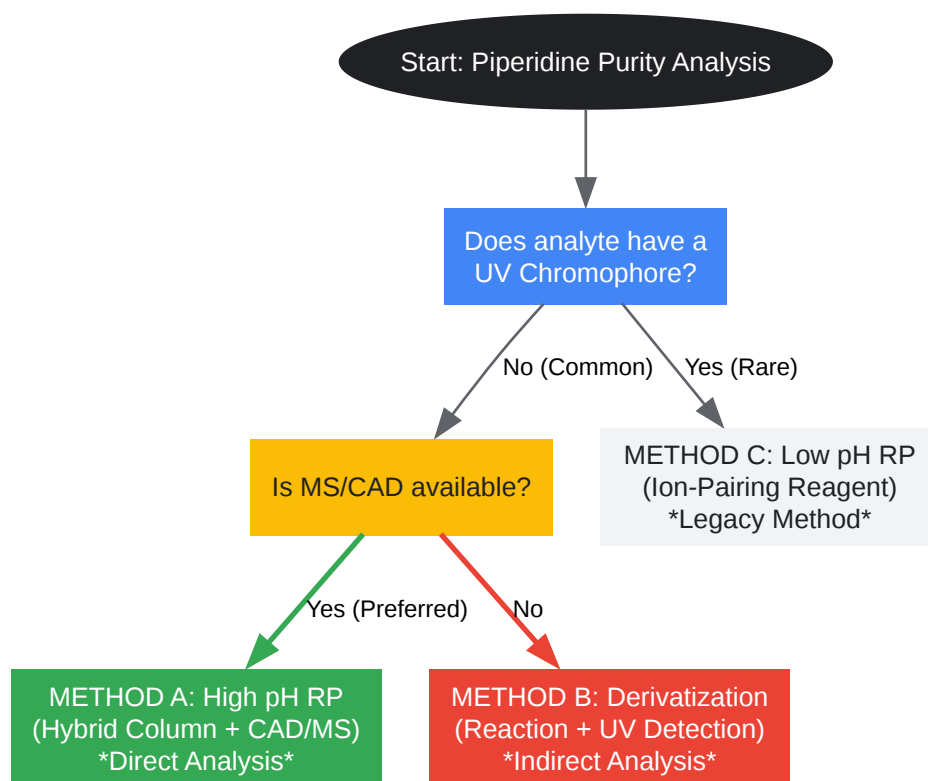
Start: Piperidine Purity Analysis

Does analyte have a UV Chromophore?

No (Common)

Yes (Rare)

Is MS/CAD available?

METHOD C: Low pH RP (Ion-Pairing Reagent) *Legacy Method*

Yes (Preferred)

No

METHOD A: High pH RP (Hybrid Column + CAD/MS) *Direct Analysis*

METHOD B: Derivatization (Reaction + UV Detection) *Indirect Analysis*